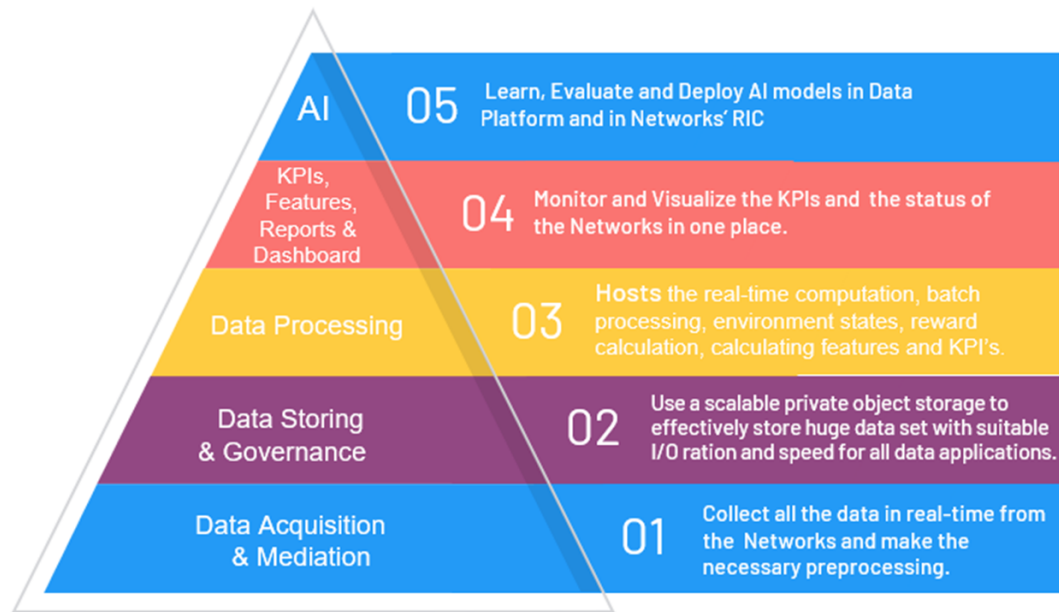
AI

05 Learn, Evaluate and Deploy AI models in Data Platform and in Networks' RIC

KPIs, Features, Reports & Dashboard

04 Monitor and Visualize the KPIs and the status of the Networks in one place.

Data Processing

03 Hosts the real-time computation, batch processing, environment states, reward calculation, calculating features and KPI's.

Data Storing & Governance

02 Use a scalable private object storage to effectively store huge data set with suitable I/O ration and speed for all data applications.

Data Acquisition & Mediation

01 Collect all the data in real-time from the Networks and make the necessary preprocessing.